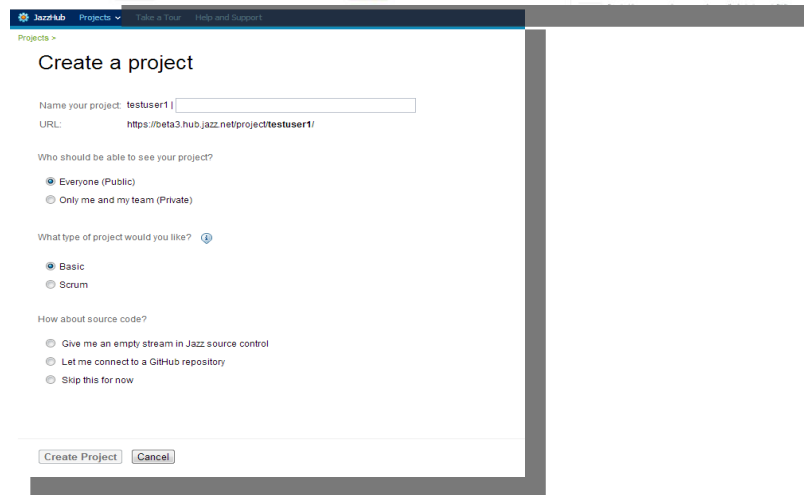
JazzHub Projects Take a Tour Help and Support

Projects >

Create a project

Name your project: testuser1 |
URL: https://beta3.hub.jazz.net/project/testuser1/

Who should be able to see your project?

Everyone (Public)
Only me and my team (Private)

What type of project would you like?

Basic
Scrum

How about source code?

Give me an empty stream in Jazz source control
Let me connect to a GitHub repository
Skip this for now

Create Project Cancel